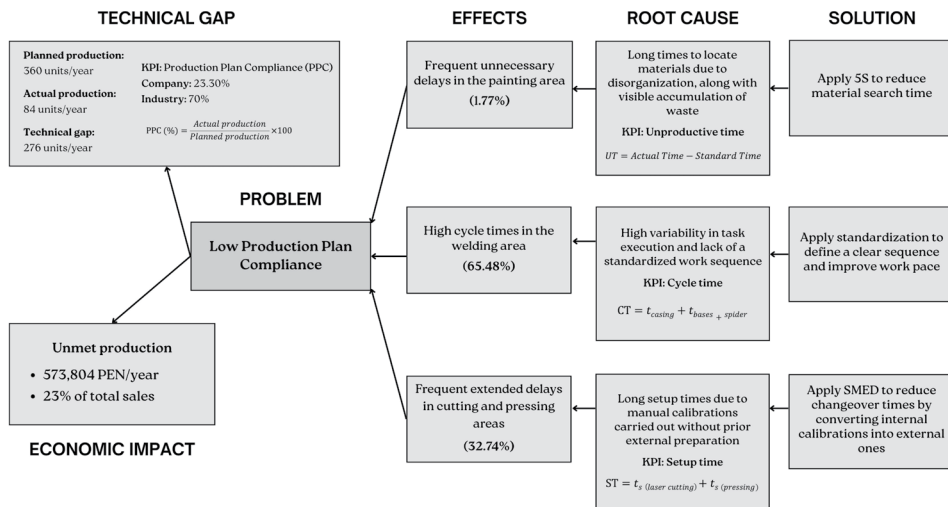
TECHNICAL GAP

EFFECTS

ROOT CAUSE

SOLUTION

Planned production: 360 units/year

Actual production: 84 units/year

Technical gap: 276 units/year

KPI: Production Plan Compliance (PPC)
Company: 23.30%
Industry: 70%

$PPC (\%) = \frac{Actual\ production}{Planned\ production} \times 100$

Frequent unnecessary delays in the painting area
(1.77%)

Long times to locate materials due to disorganization, along with visible accumulation of waste

KPI: Unproductive time

$UT = Actual\ Time - Standard\ Time$

Apply 5S to reduce material search time

PROBLEM

Low Production Plan Compliance

High cycle times in the welding area
(65.48%)

High variability in task execution and lack of a standardized work sequence

KPI: Cycle time

$CT = t_{casing} + t_{bases\ +\ spider}$

Apply standardization to define a clear sequence and improve work pace

Unmet production
• 573,804 PEN/year
• 23% of total sales

ECONOMIC IMPACT

Frequent extended delays in cutting and pressing areas
(32.74%)

Long setup times due to manual calibrations carried out without prior external preparation

KPI: Setup time

$ST = t_{s\ (laser\ cutting)} + t_{s\ (pressing)}$

Apply SMED to reduce changeover times by converting internal calibrations into external ones